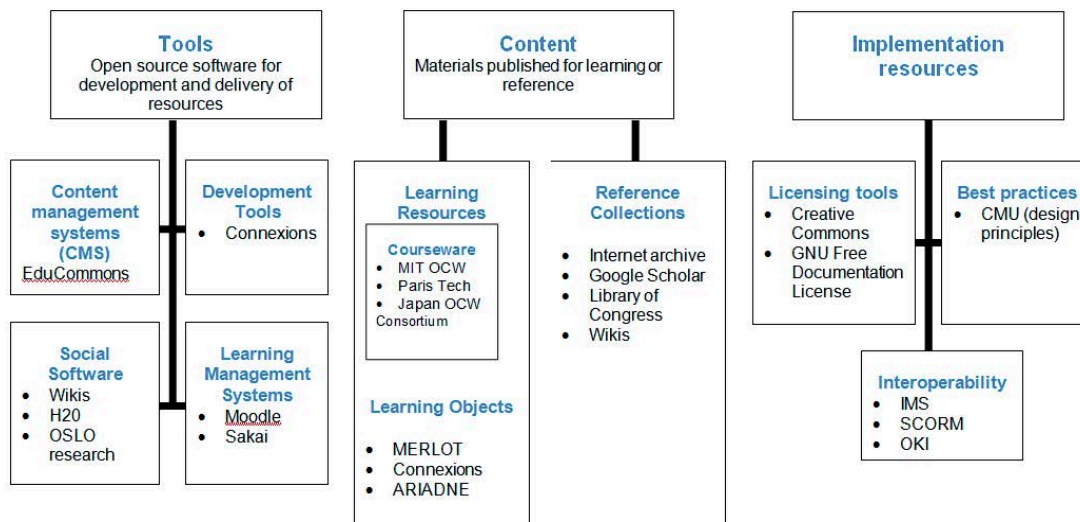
Tools
Open source software for development and delivery of resources

Content management systems (CMS)
EduCommons

Development Tools
- Connexions

Social Software
- Wikis
- H20
- OSLO research

Learning Management Systems
- Moodle
- Sakai

Content
Materials published for learning or reference

Learning Resources

Courseware
- MIT OCW
- Paris Tech
- Japan OCW Consortium

Learning Objects
- MERLOT
- Connexions
- ARIADNE

Reference Collections
- Internet archive
- Google Scholar
- Library of Congress
- Wikis

Implementation resources

Licensing tools
- Creative Commons
- GNU Free Documentation License

Best practices
- CMU (design principles)

Interoperability
- IMS
- SCORM
- OKI